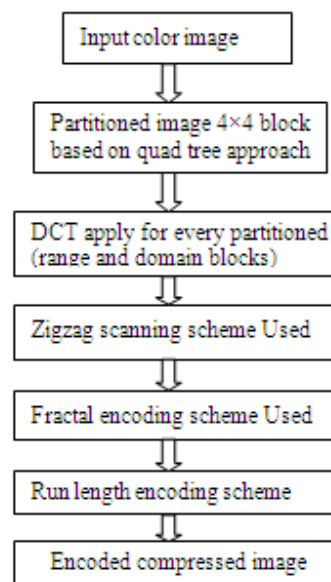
Input color image

Partitioned image 4×4 block based on quad tree approach

DCT apply for every partitioned (range and domain blocks)

Zigzag scanning scheme Used

Fractal encoding scheme Used

Run length encoding scheme

Encoded compressed image